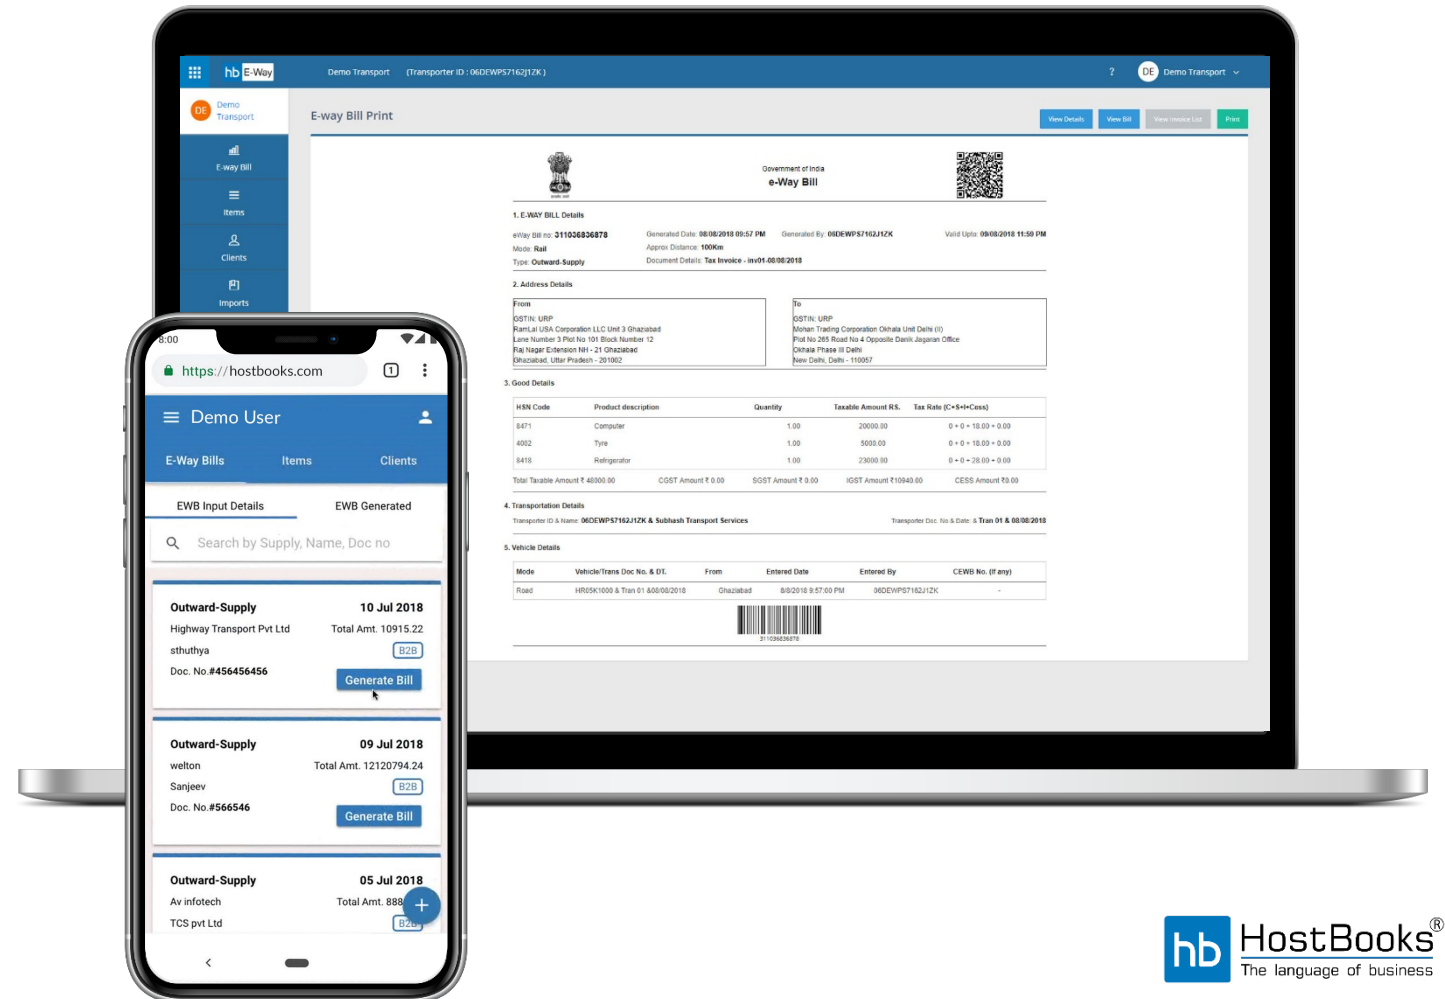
hb E-Way   Demo Transport   (Transporter ID : 06DEWPS7162J1ZK)   ?   DE Demo Transport

DE Demo Transport

E-way Bill

Items

Clients

Imports

E-way Bill Print

View Details   View Bill   View Invoice List   Print

Government of India
e-Way Bill

1. E-WAY BILL Details

eWay Bill no: 311036836878   Generated Date: 08/08/2018 09:57 PM   Generated By: 06DEWPS7162J1ZK   Valid Upto: 09/08/2018 11:59 PM
Mode: Rail   Approx Distance: 100Km
Type: Outward-Supply   Document Details: Tax Invoice - inv01-08/08/2018

2. Address Details

From
GSTIN: URP
RamLal USA Corporation LLC Unit 3 Ghaziabad
Lane Number 3 Plot No 101 Block Number 12
Raj Nagar Extension NH - 21 Ghaziabad
Ghaziabad, Uttar Pradesh - 201002

To
GSTIN: URP
Mohan Trading Corporation Okhala Unit Delhi (I)
Plot No 265 Road No 4 Opposite Danik Jagaran Office
Okhala Phase III Delhi
New Delhi, Delhi - 110057

3. Good Details

| HSN Code | Product description | Quantity | Taxable Amount RS. | Tax Rate (C+S+I+Cess) |
|---|---|---|---|---|
| 8471 | Computer | 1.00 | 20000.00 | 0 + 0 + 18.00 + 0.00 |
| 4002 | Tyre | 1.00 | 5000.00 | 0 + 0 + 18.00 + 0.00 |
| 8418 | Refrigerator | 1.00 | 23000.00 | 0 + 0 + 28.00 + 0.00 |

Total Taxable Amount ₹ 48000.00   CGST Amount ₹ 0.00   SGST Amount ₹ 0.00   IGST Amount ₹10940.00   CESS Amount ₹0.00

4. Transportation Details

Transporter ID & Name: 06DEWPS7162J1ZK & Subhash Transport Services   Transporter Doc. No & Date: & Tran 01 & 08/08/2018

5. Vehicle Details

| Mode | Vehicle/Trans Doc No. & DT. | From | Entered Date | Entered By | CEWB No. (If any) |
|---|---|---|---|---|---|
| Road | HR05K1000 & Tran 01 &08/08/2018 | Ghaziabad | 8/8/2018 9:57:00 PM | 06DEWPS7162J1ZK | - |

311036836878

8:00
https://hostbooks.com
Demo User
E-Way Bills   Items   Clients
EWB Input Details   EWB Generated
Search by Supply, Name, Doc no

Outward-Supply   10 Jul 2018
Highway Transport Pvt Ltd   Total Amt. 10915.22
sthuthya   B2B
Doc. No.#456456456
Generate Bill

Outward-Supply   09 Jul 2018
welton   Total Amt. 12120794.24
Sanjeev   B2B
Doc. No.#566546
Generate Bill

Outward-Supply   05 Jul 2018
Av infotech   Total Amt. 888
TCS pvt Ltd   B2B

hb HostBooks®
The language of business